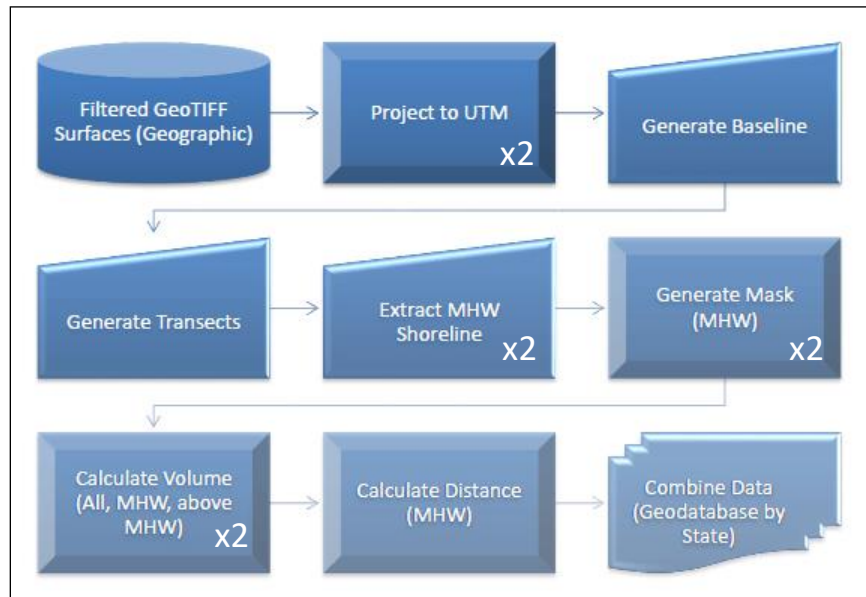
Filtered GeoTIFF Surfaces (Geographic)

Project to UTM

x2

Generate Baseline

Generate Transects

Extract MHW Shoreline

x2

Generate Mask (MHW)

x2

Calculate Volume (All, MHW, above MHW)

x2

Calculate Distance (MHW)

Combine Data (Geodatabase by State)